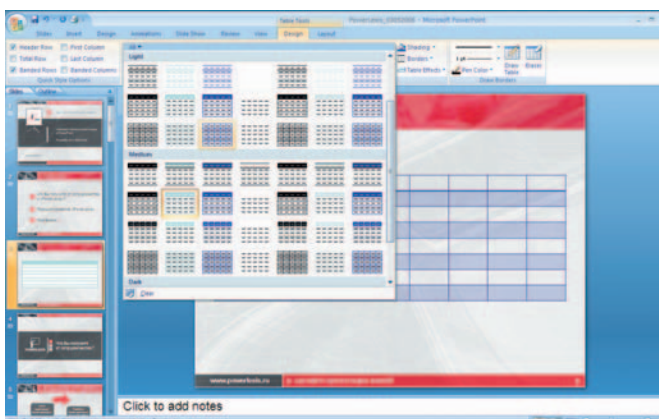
Table Tools
PowerPoint_00000 - Microsoft PowerPoint
Slides
Insert
Design
Animations
Slide Show
Review
View
Design
Layout
Header Row
First Column
Total Row
Last Column
Banded Rows
Banded Columns
Table Style Options
All
Light
Medium
Dark
Clear
Shading
Borders
Table Effects
1 pt
Pen Color
Draw Table
Eraser
Draw Borders
Slides
Outline
www.powerfools.ru
Click to add notes